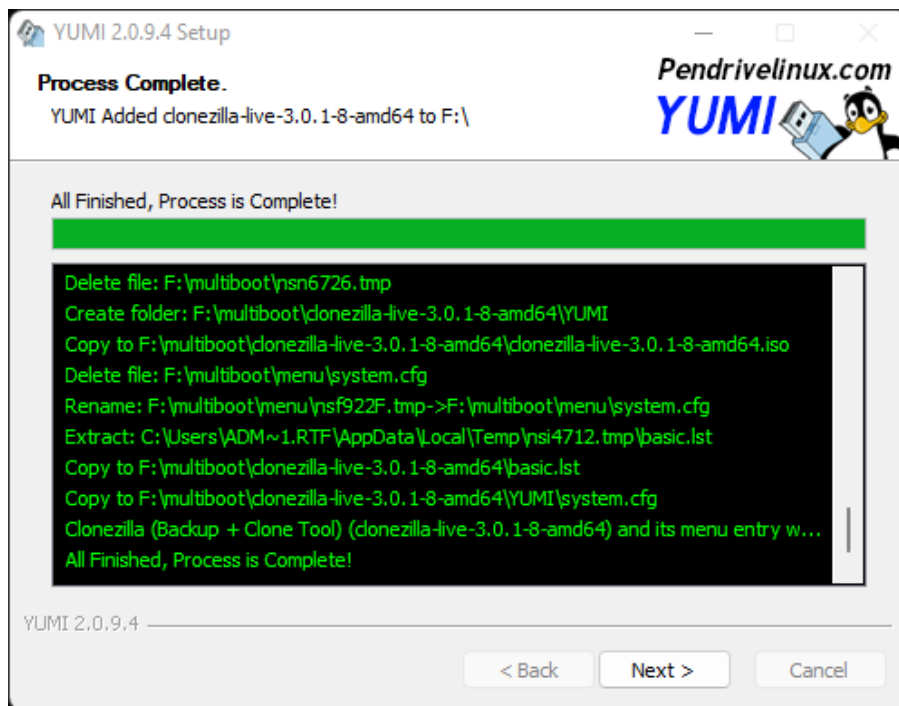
YUMI 2.0.9.4 Setup

Process Complete.
YUMI Added clonezilla-live-3.0.1-8-amd64 to F:\

Pendrivelinux.com
YUMI

All Finished, Process is Complete!

Delete file: F:\multiboot\nsn6726.tmp
Create folder: F:\multiboot\clonezilla-live-3.0.1-8-amd64\YUMI
Copy to F:\multiboot\clonezilla-live-3.0.1-8-amd64\clonezilla-live-3.0.1-8-amd64.iso
Delete file: F:\multiboot\menu\system.cfg
Rename: F:\multiboot\menu\nsf922F.tmp->F:\multiboot\menu\system.cfg
Extract: C:\Users\ADM~1.RTF\AppData\Local\Temp\nsi4712.tmp\basic.lst
Copy to F:\multiboot\clonezilla-live-3.0.1-8-amd64\basic.lst
Copy to F:\multiboot\clonezilla-live-3.0.1-8-amd64\YUMI\system.cfg
Clonezilla (Backup + Clone Tool) (clonezilla-live-3.0.1-8-amd64) and its menu entry w...
All Finished, Process is Complete!

YUMI 2.0.9.4

< Back
Next >
Cancel